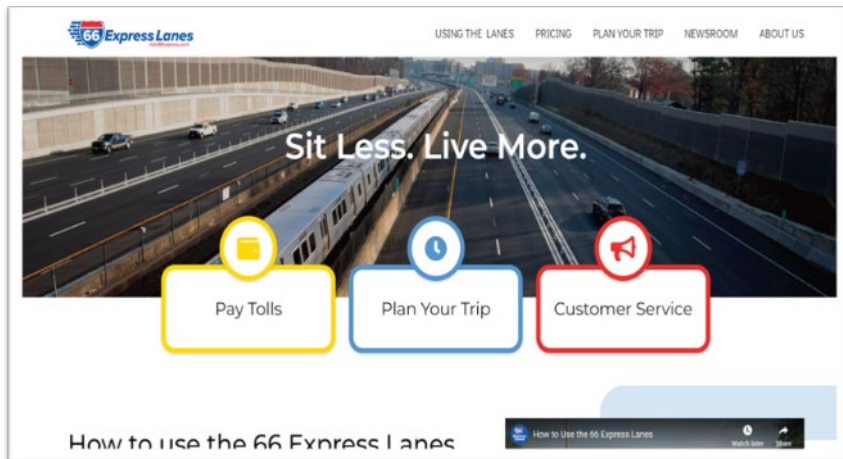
66 Express Lanes

USING THE LANES PRICING PLAN YOUR TRIP NEWSROOM ABOUT US

Sit Less. Live More.

Pay Tolls

Plan Your Trip

Customer Service

How to use the 66 Express Lanes

How to Use the 66 Express Lanes

Watch later

Share